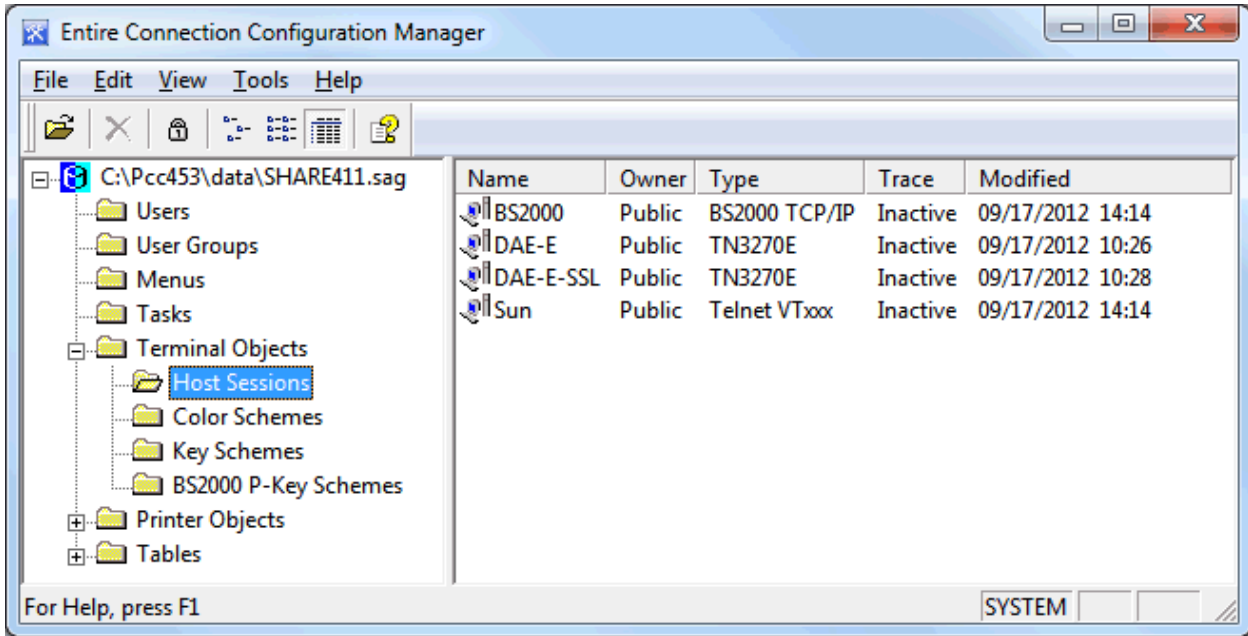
Entire Connection Configuration Manager

File Edit View Tools Help

C:\Pcc453\data\SHARE411.sag
Users
User Groups
Menus
Tasks
Terminal Objects
Host Sessions
Color Schemes
Key Schemes
BS2000 P-Key Schemes
Printer Objects
Tables

| Name | Owner | Type | Trace | Modified |
|---|---|---|---|---|
| BS2000 | Public | BS2000 TCP/IP | Inactive | 09/17/2012 14:14 |
| DAE-E | Public | TN3270E | Inactive | 09/17/2012 10:26 |
| DAE-E-SSL | Public | TN3270E | Inactive | 09/17/2012 10:28 |
| Sun | Public | Telnet VTxxx | Inactive | 09/17/2012 14:14 |

For Help, press F1
SYSTEM